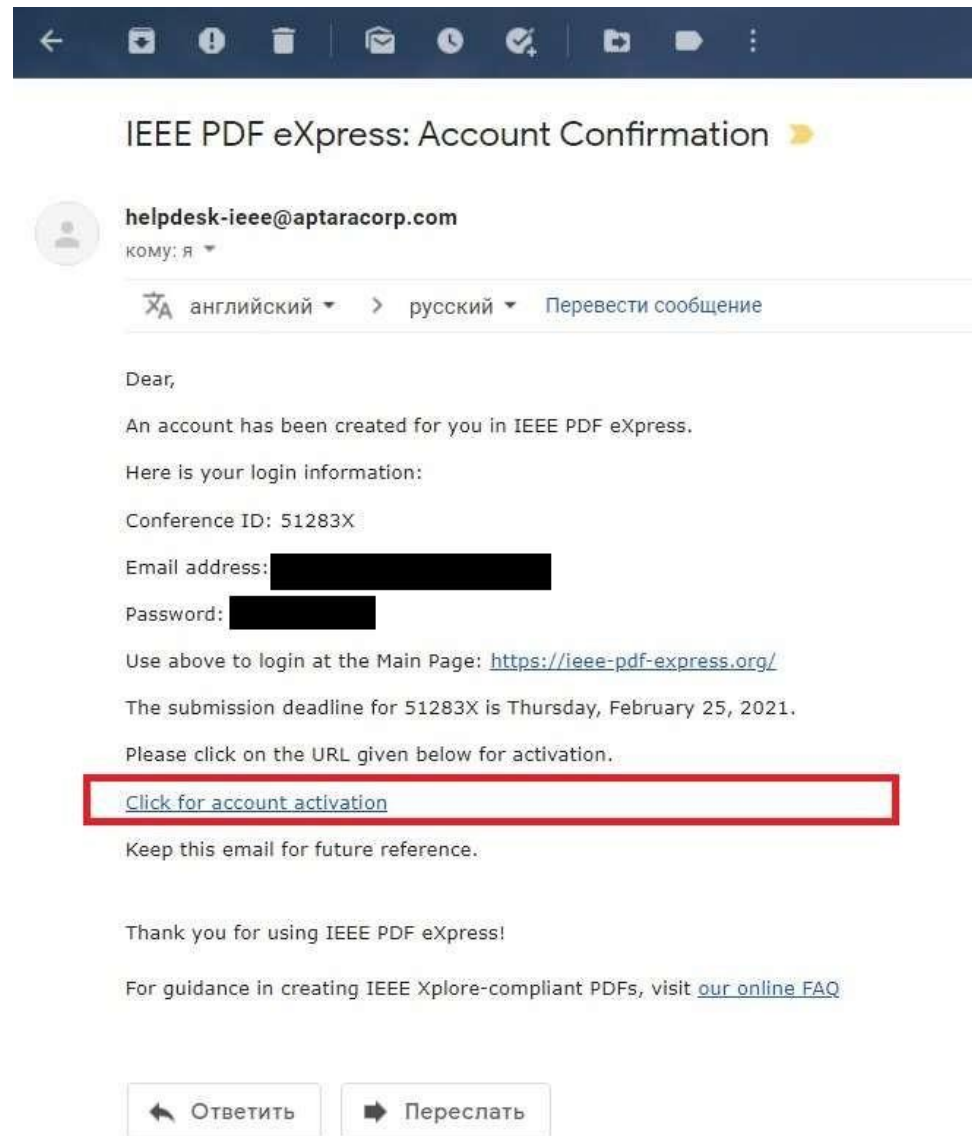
IEEE PDF eXpress: Account Confirmation

helpdesk-ieee@aptaracorp.com
кому: я

английский > русский Перевести сообщение

Dear,

An account has been created for you in IEEE PDF eXpress.

Here is your login information:

Conference ID: 51283X

Email address: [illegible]

Password: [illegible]

Use above to login at the Main Page: https://ieee-pdf-express.org/

The submission deadline for 51283X is Thursday, February 25, 2021.

Please click on the URL given below for activation.

Click for account activation

Keep this email for future reference.

Thank you for using IEEE PDF eXpress!

For guidance in creating IEEE Xplore-compliant PDFs, visit our online FAQ

Ответить

Переслать